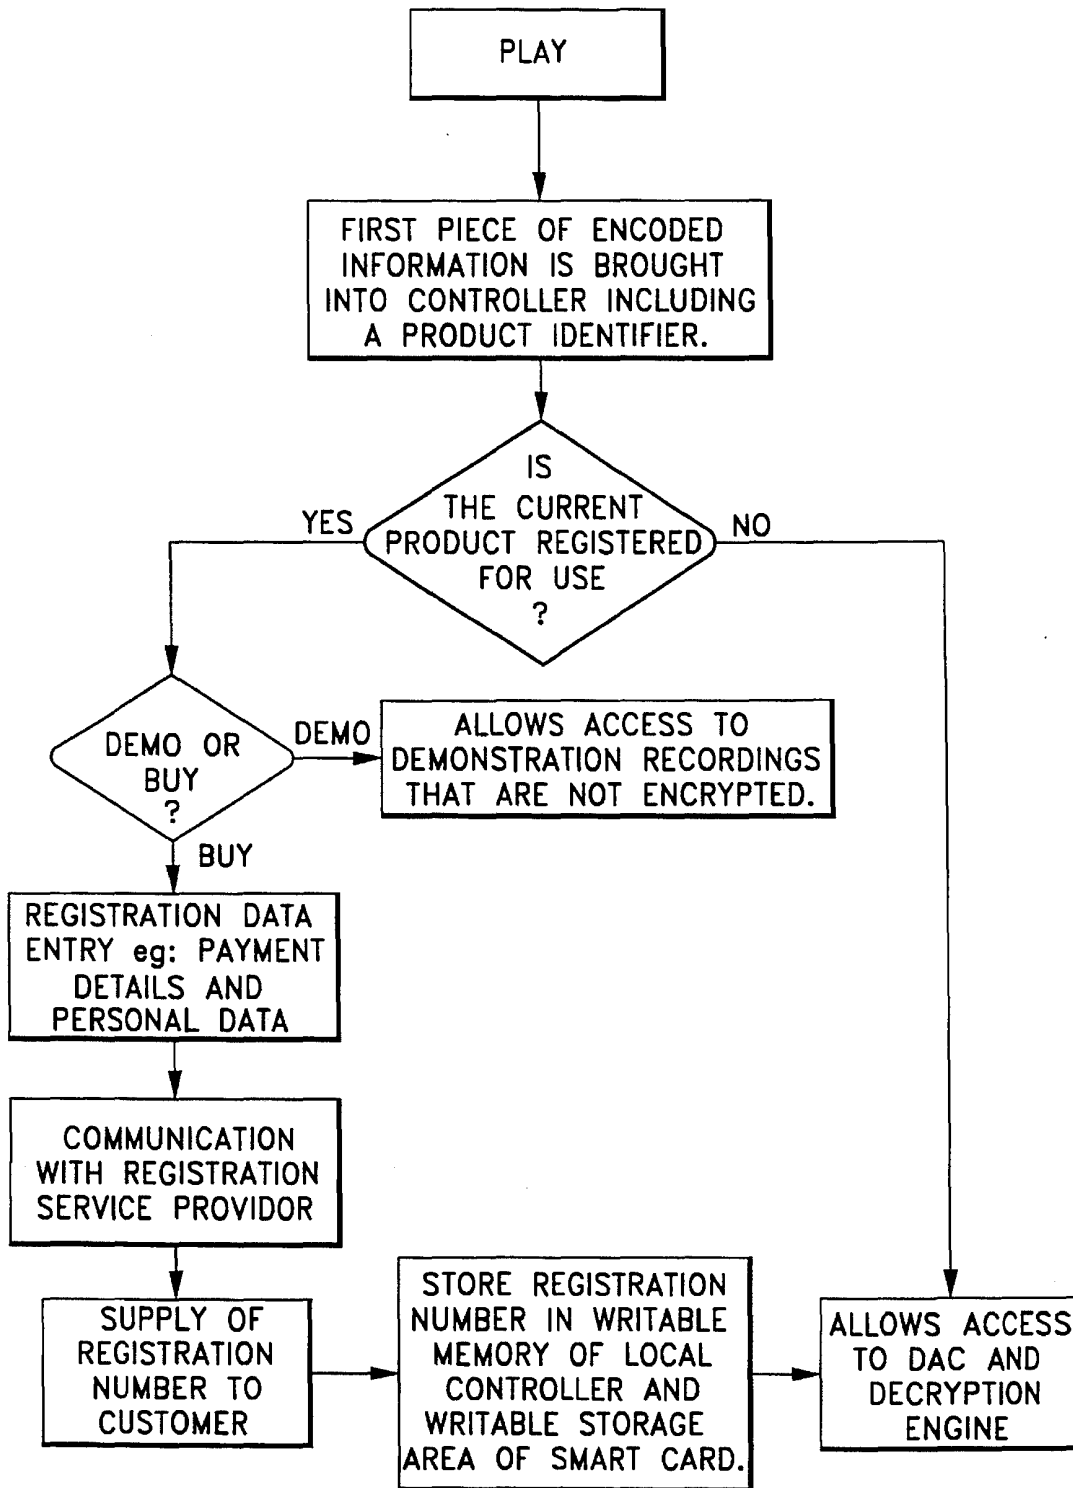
PLAY

FIRST PIECE OF ENCODED INFORMATION IS BROUGHT INTO CONTROLLER INCLUDING A PRODUCT IDENTIFIER.

IS THE CURRENT PRODUCT REGISTERED FOR USE ?

YES

NO

DEMO OR BUY ?

DEMO

ALLOWS ACCESS TO DEMONSTRATION RECORDINGS THAT ARE NOT ENCRYPTED.

BUY

REGISTRATION DATA ENTRY eg: PAYMENT DETAILS AND PERSONAL DATA

COMMUNICATION WITH REGISTRATION SERVICE PROVIDOR

SUPPLY OF REGISTRATION NUMBER TO CUSTOMER

STORE REGISTRATION NUMBER IN WRITABLE MEMORY OF LOCAL CONTROLLER AND WRITABLE STORAGE AREA OF SMART CARD.

ALLOWS ACCESS TO DAC AND DECRYPTION ENGINE